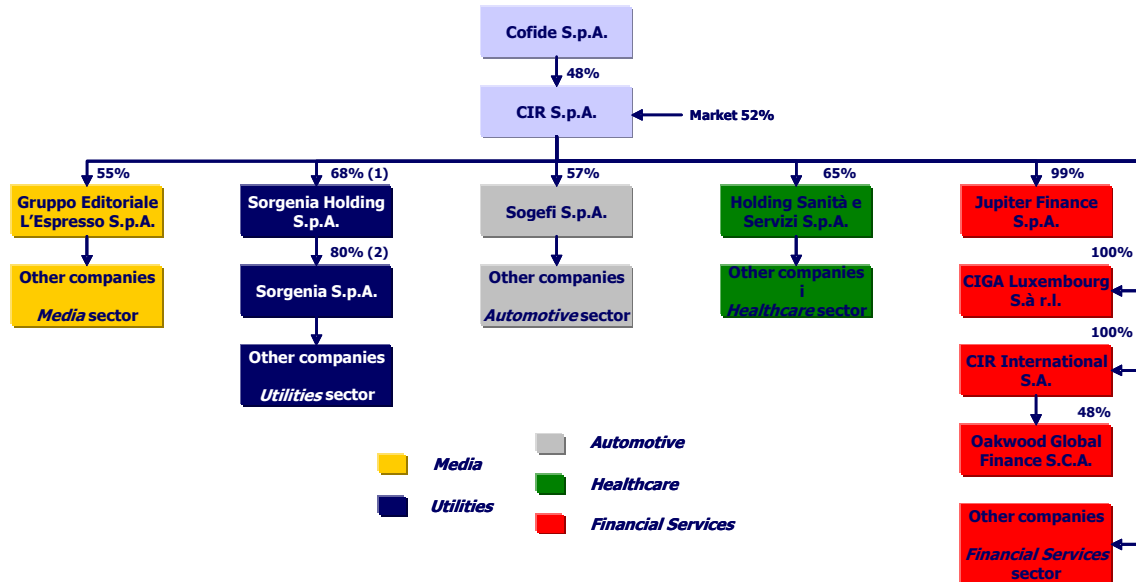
Cofide S.p.A.

48%

CIR S.p.A.

Market 52%

55%

Gruppo Editoriale L'Espresso S.p.A.

Other companies

*Media* sector

68% (1)

Sorgenia Holding S.p.A.

80% (2)

Sorgenia S.p.A.

Other companies

*Utilities* sector

57%

Sogefi S.p.A.

Other companies

*Automotive* sector

65%

Holding Sanità e Servizi S.p.A.

Other companies i

*Healthcare* sector

99%

Jupiter Finance S.p.A.

100%

CIGA Luxembourg S.à r.l.

100%

CIR International S.A.

48%

Oakwood Global Finance S.C.A.

Other companies

*Financial Services* sector

*Media*

*Utilities*

*Automotive*

*Healthcare*

*Financial Services*